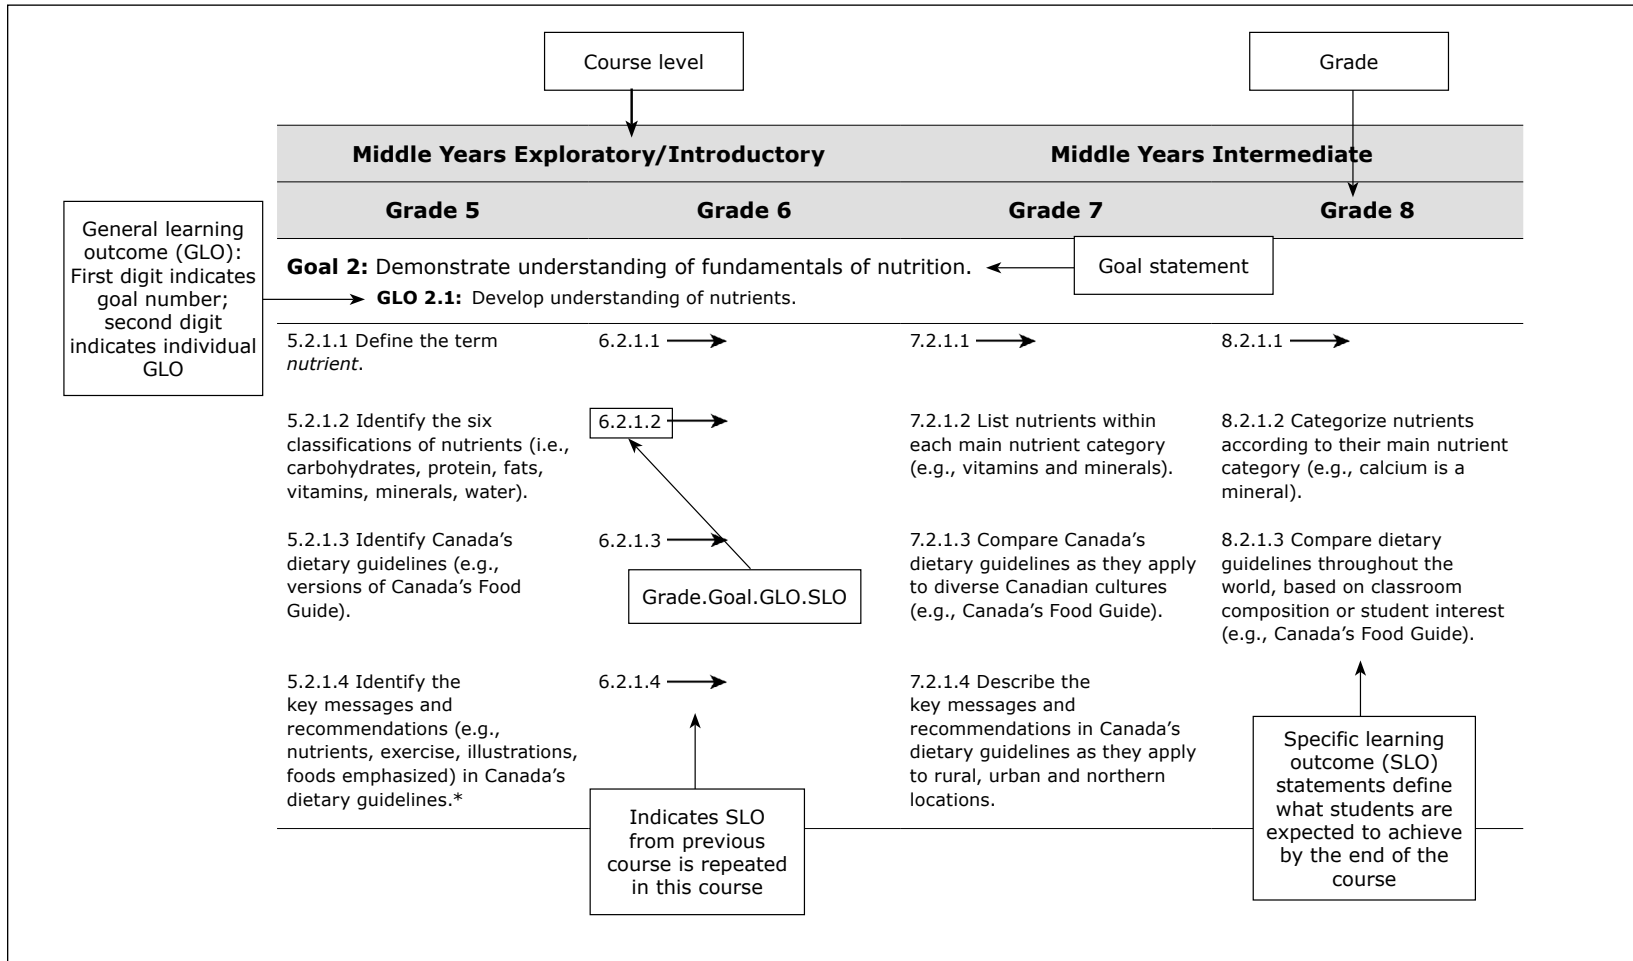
Course level

Grade

| Middle Years Exploratory/Introductory | | Middle Years Intermediate | |
|---|---|---|---|
| **Grade 5** | **Grade 6** | **Grade 7** | **Grade 8** |

General learning outcome (GLO): First digit indicates goal number; second digit indicates individual GLO

**Goal 2:** Demonstrate understanding of fundamentals of nutrition.

Goal statement

**GLO 2.1:** Develop understanding of nutrients.

| Grade 5 | Grade 6 | Grade 7 | Grade 8 |
|---|---|---|---|
| 5.2.1.1 Define the term *nutrient*. | 6.2.1.1 → | 7.2.1.1 → | 8.2.1.1 → |
| 5.2.1.2 Identify the six classifications of nutrients (i.e., carbohydrates, protein, fats, vitamins, minerals, water). | 6.2.1.2 → | 7.2.1.2 List nutrients within each main nutrient category (e.g., vitamins and minerals). | 8.2.1.2 Categorize nutrients according to their main nutrient category (e.g., calcium is a mineral). |
| 5.2.1.3 Identify Canada's dietary guidelines (e.g., versions of Canada's Food Guide). | 6.2.1.3 → | 7.2.1.3 Compare Canada's dietary guidelines as they apply to diverse Canadian cultures (e.g., Canada's Food Guide). | 8.2.1.3 Compare dietary guidelines throughout the world, based on classroom composition or student interest (e.g., Canada's Food Guide). |
| 5.2.1.4 Identify the key messages and recommendations (e.g., nutrients, exercise, illustrations, foods emphasized) in Canada's dietary guidelines.* | 6.2.1.4 → | 7.2.1.4 Describe the key messages and recommendations in Canada's dietary guidelines as they apply to rural, urban and northern locations. | |

Grade.Goal.GLO.SLO

Indicates SLO from previous course is repeated in this course

Specific learning outcome (SLO) statements define what students are expected to achieve by the end of the course